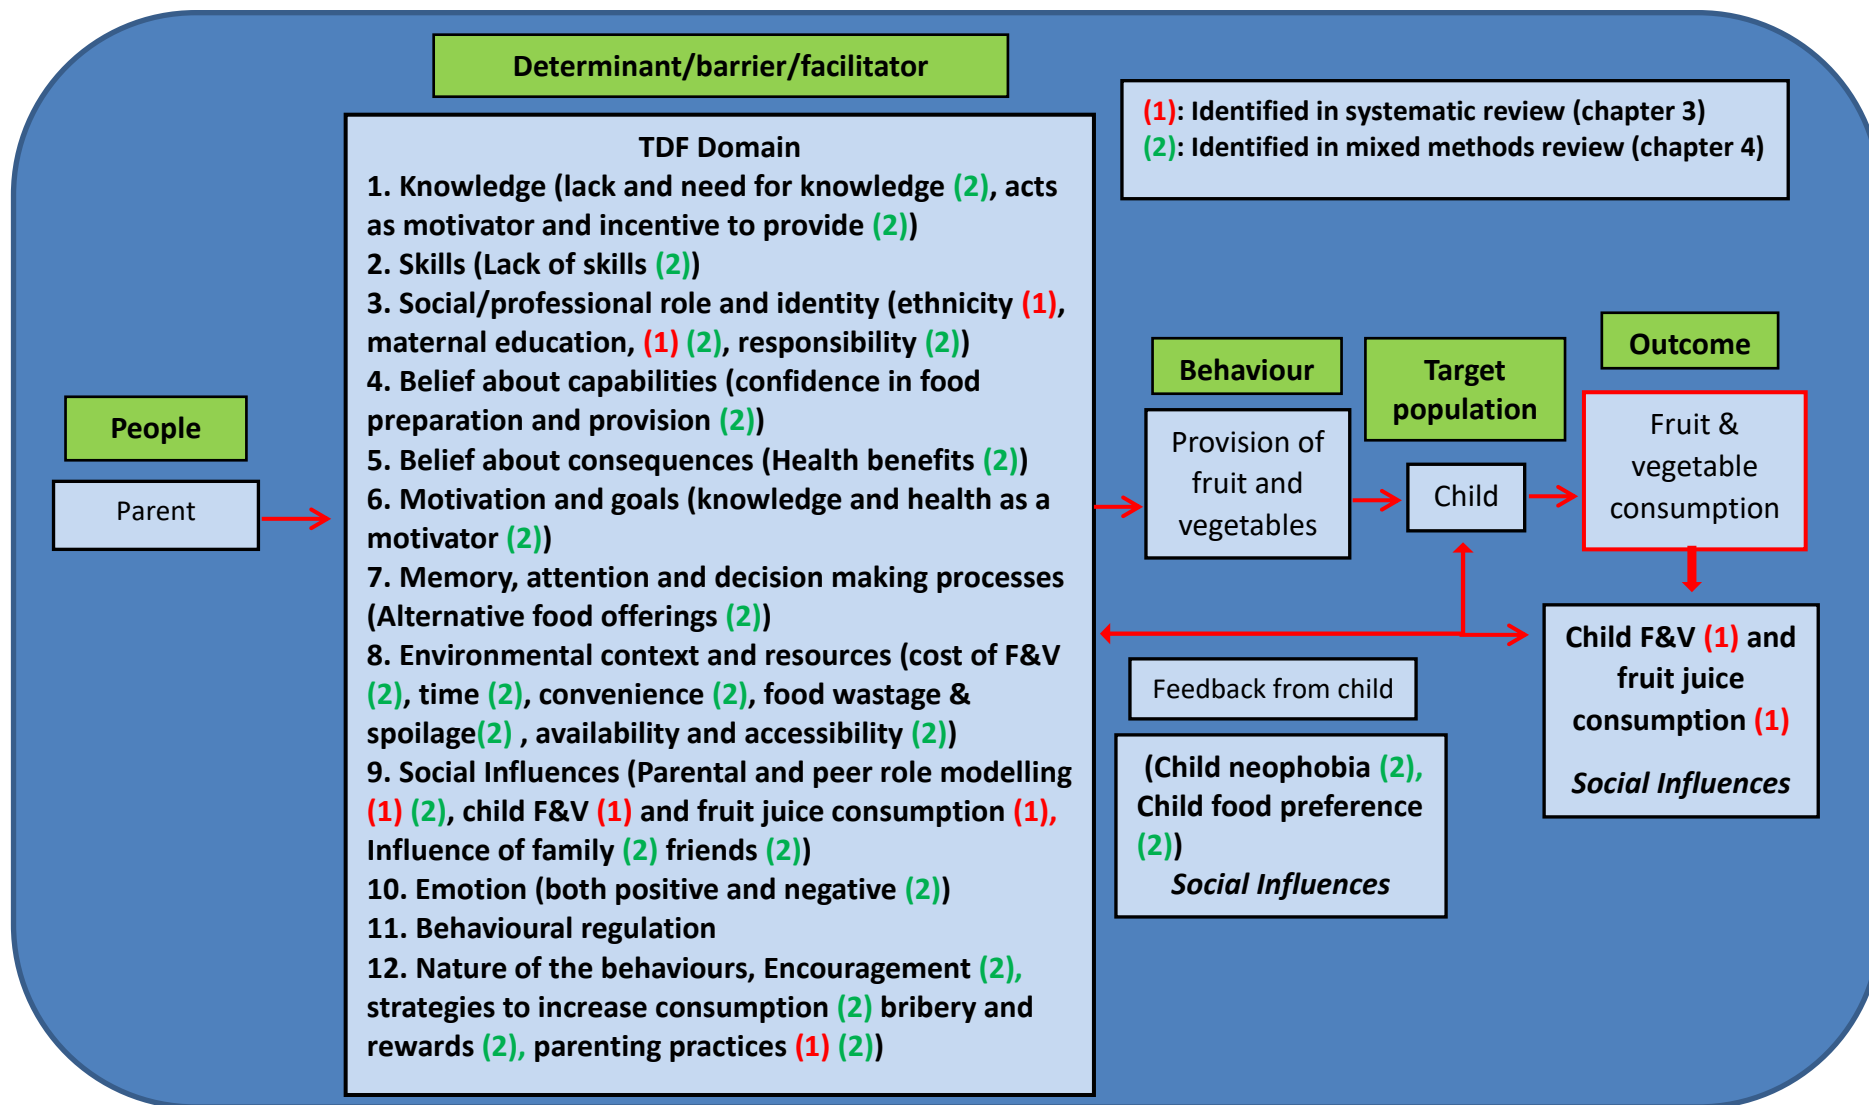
Determinant/barrier/facilitator

(1): Identified in systematic review (chapter 3)
(2): Identified in mixed methods review (chapter 4)

People

Parent

TDF Domain
1. Knowledge (lack and need for knowledge (2), acts as motivator and incentive to provide (2))
2. Skills (Lack of skills (2))
3. Social/professional role and identity (ethnicity (1), maternal education, (1) (2), responsibility (2))
4. Belief about capabilities (confidence in food preparation and provision (2))
5. Belief about consequences (Health benefits (2))
6. Motivation and goals (knowledge and health as a motivator (2))
7. Memory, attention and decision making processes (Alternative food offerings (2))
8. Environmental context and resources (cost of F&V (2), time (2), convenience (2), food wastage & spoilage(2) , availability and accessibility (2))
9. Social Influences (Parental and peer role modelling (1) (2), child F&V (1) and fruit juice consumption (1), Influence of family (2) friends (2))
10. Emotion (both positive and negative (2))
11. Behavioural regulation
12. Nature of the behaviours, Encouragement (2), strategies to increase consumption (2) bribery and rewards (2), parenting practices (1) (2))

Behaviour

Provision of fruit and vegetables

Target population

Child

Outcome

Fruit & vegetable consumption

Child F&V (1) and fruit juice consumption (1)

Social Influences

Feedback from child

(Child neophobia (2), Child food preference (2))
Social Influences